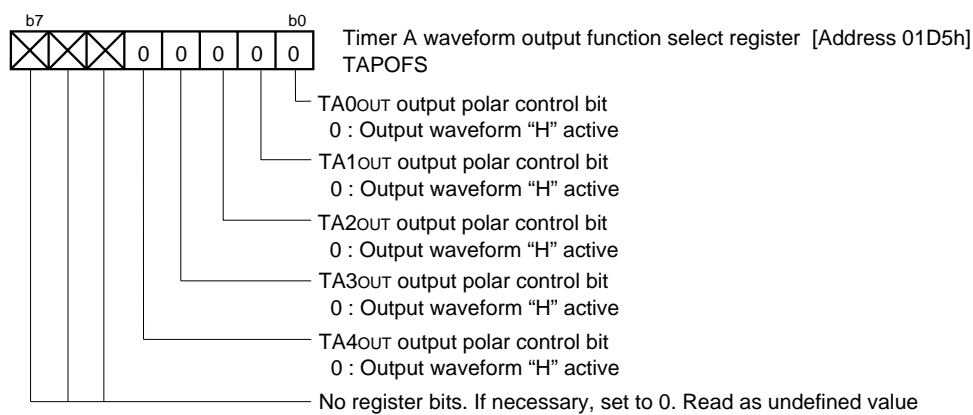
b7 b0

0 0 0 0 0

Timer A waveform output function select register [Address 01D5h] TAPOFS

TA0OUT output polar control bit
0 : Output waveform "H" active

TA1OUT output polar control bit
0 : Output waveform "H" active

TA2OUT output polar control bit
0 : Output waveform "H" active

TA3OUT output polar control bit
0 : Output waveform "H" active

TA4OUT output polar control bit
0 : Output waveform "H" active

No register bits. If necessary, set to 0. Read as undefined value